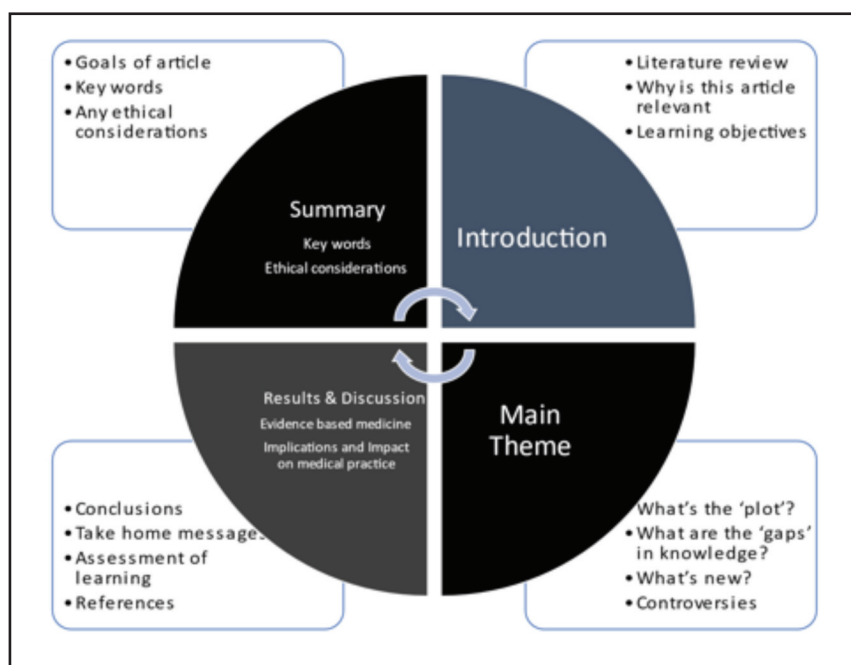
• Goals of article
• Key words
• Any ethical considerations

• Literature review
• Why is this article relevant
• Learning objectives

Summary

Key words

Ethical considerations

Introduction

Results & Discussion

Evidence based medicine

Implications and Impact on medical practice

Main Theme

• Conclusions
• Take home messages
• Assessment of learning
• References

• What's the 'plot'?
• What are the 'gaps' in knowledge?
• What's new?
• Controversies